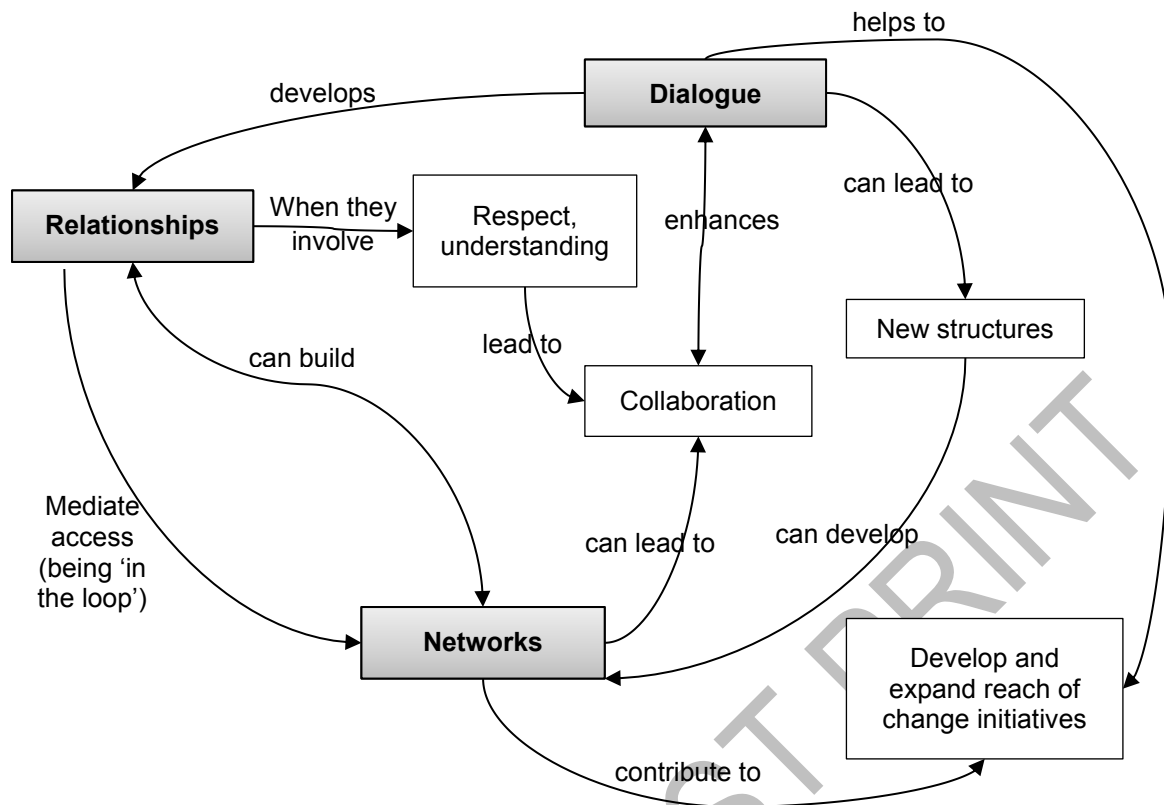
helps to

develops

Dialogue

Relationships

When they involve

Respect, understanding

enhances

can lead to

New structures

can build

lead to

Collaboration

Mediate access (being 'in the loop')

can lead to

can develop

Networks

Develop and expand reach of change initiatives

contribute to

ST PRINT